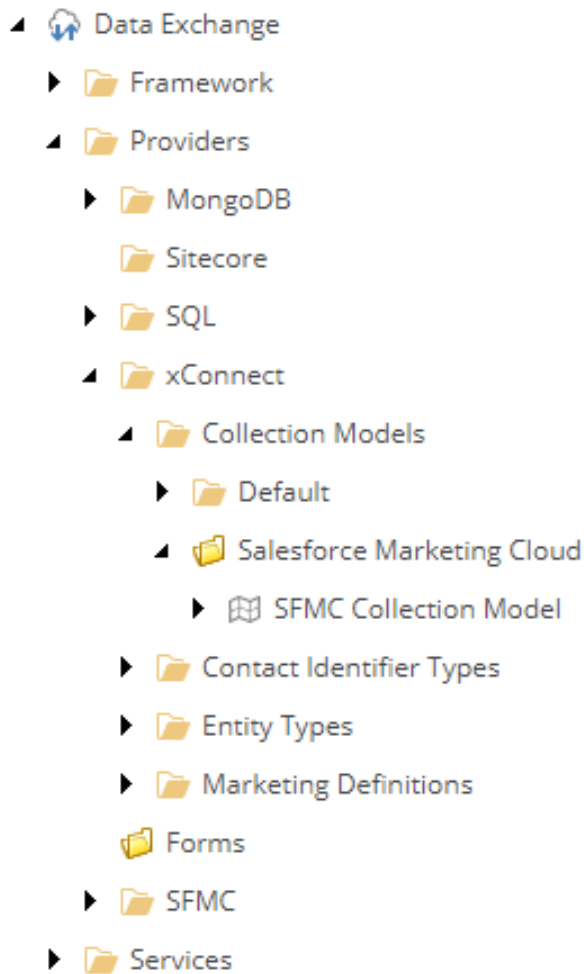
Data Exchange
Framework
Providers
MongoDB
Sitecore
SQL
xConnect
Collection Models
Default
Salesforce Marketing Cloud
SFMC Collection Model
Contact Identifier Types
Entity Types
Marketing Definitions
Forms
SFMC
Services